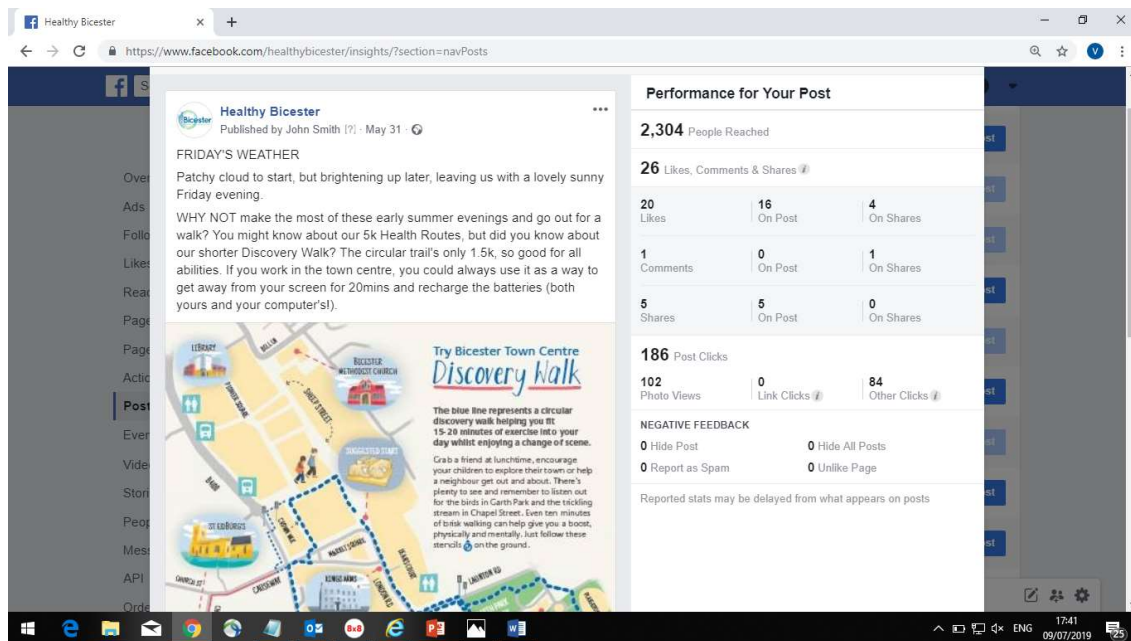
Healthy Bicester ×

https://www.facebook.com/healthybicester/insights/?section=navPosts

Over
Ads
Follo
Like
Reac
Page
Page
Actio
Post
Even
Vide
Stori
Peop
Mess
API
Orde

Healthy Bicester
Published by John Smith [?] · May 31 ·

FRIDAY'S WEATHER
Patchy cloud to start, but brightening up later, leaving us with a lovely sunny Friday evening.

WHY NOT make the most of these early summer evenings and go out for a walk? You might know about our 5k Health Routes, but did you know about our shorter Discovery Walk? The circular trail's only 1.5k, so good for all abilities. If you work in the town centre, you could always use it as a way to get away from your screen for 20mins and recharge the batteries (both yours and your computer's!).

LIBRARY
BICESTER METHODIST CHURCH
SUGGESTED START
ST EDBURG'S
KINGS ARMS

Try Bicester Town Centre
Discovery Walk

The blue line represents a circular discovery walk helping you fit 15-20 minutes of exercise into your day whilst enjoying a change of scene.

Grab a friend at lunchtime, encourage your children to explore their town or help a neighbour get out and about. There's plenty to see and remember to listen out for the birds in Garth Park and the trickling stream in Chapel Street. Even ten minutes of brisk walking can help give you a boost, physically and mentally. Just follow these stencils on the ground.

Performance for Your Post

2,304 People Reached

26 Likes, Comments & Shares

| 20 Likes | 16 On Post | 4 On Shares |
|---|---|---|
| 1 Comments | 0 On Post | 1 On Shares |
| 5 Shares | 5 On Post | 0 On Shares |

186 Post Clicks

| 102 Photo Views | 0 Link Clicks | 84 Other Clicks |
|---|---|---|

NEGATIVE FEEDBACK
0 Hide Post
0 Hide All Posts
0 Report as Spam
0 Unlike Page

Reported stats may be delayed from what appears on posts

ENG 17:41 09/07/2019